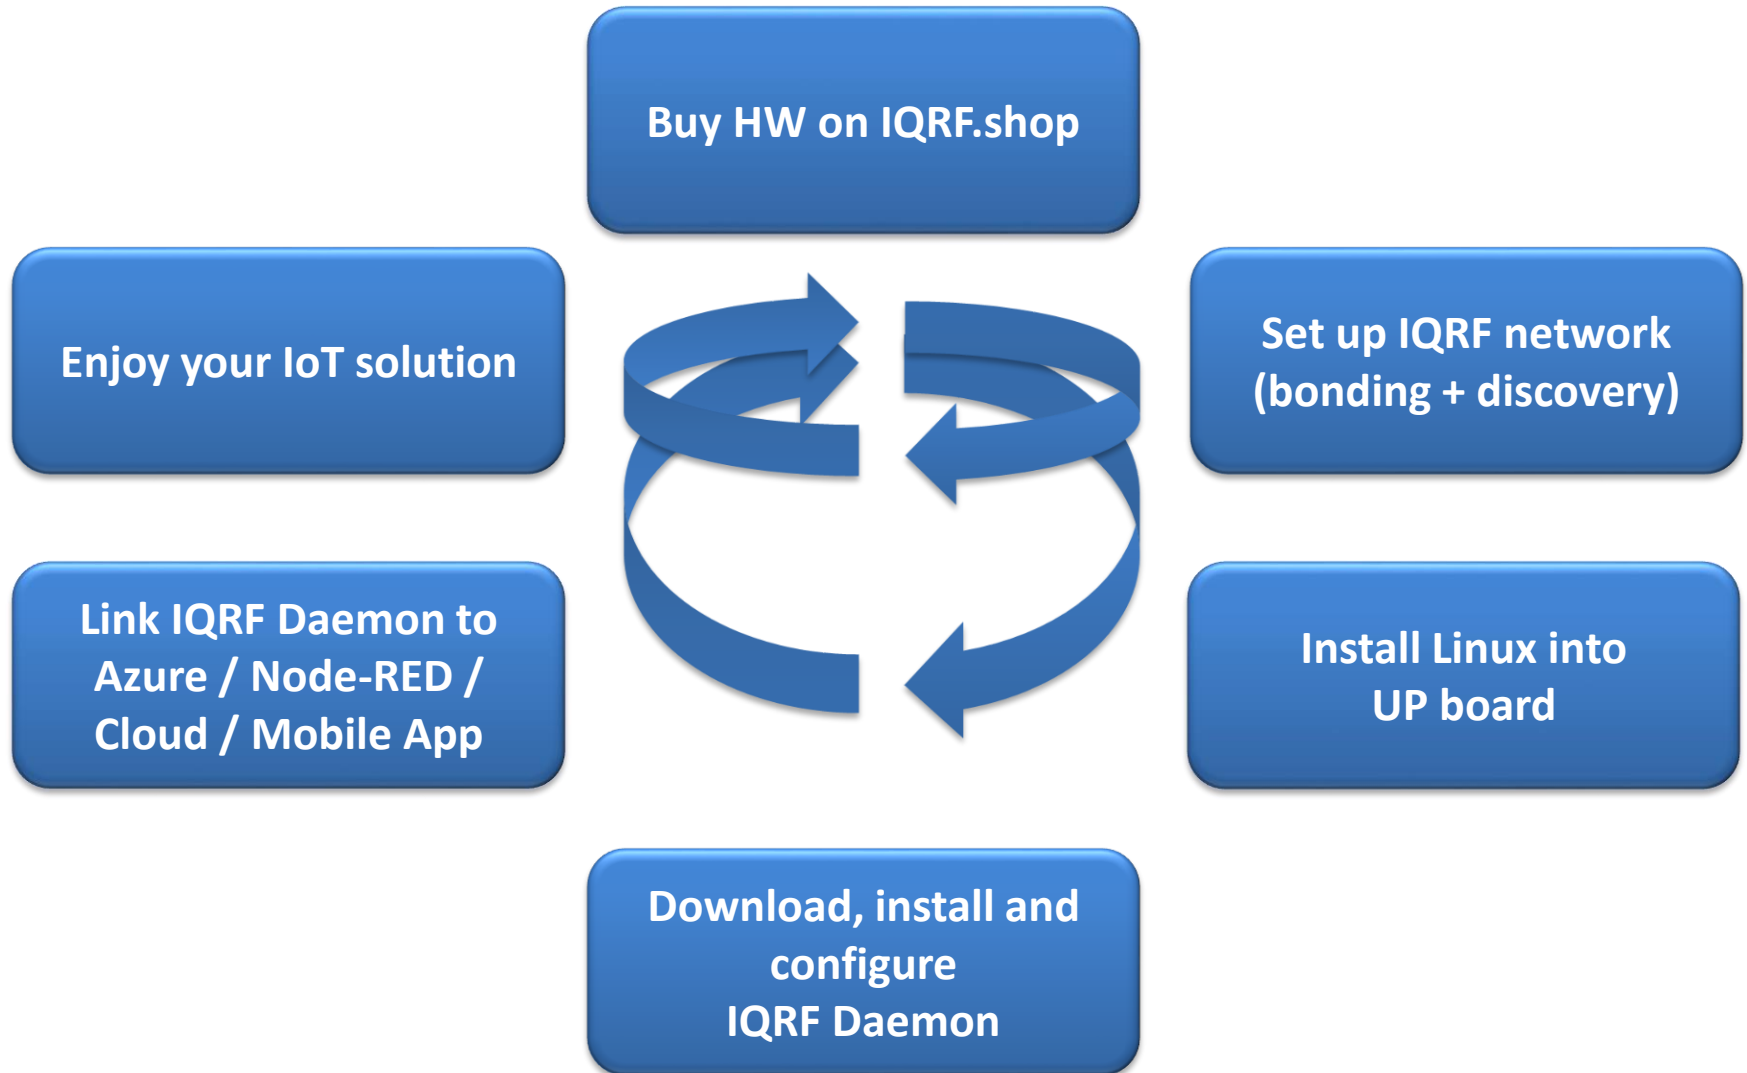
Buy HW on IQRF.shop

Set up IQRF network (bonding + discovery)

Install Linux into UP board

Download, install and configure IQRF Daemon

Link IQRF Daemon to Azure / Node-RED / Cloud / Mobile App

Enjoy your IoT solution